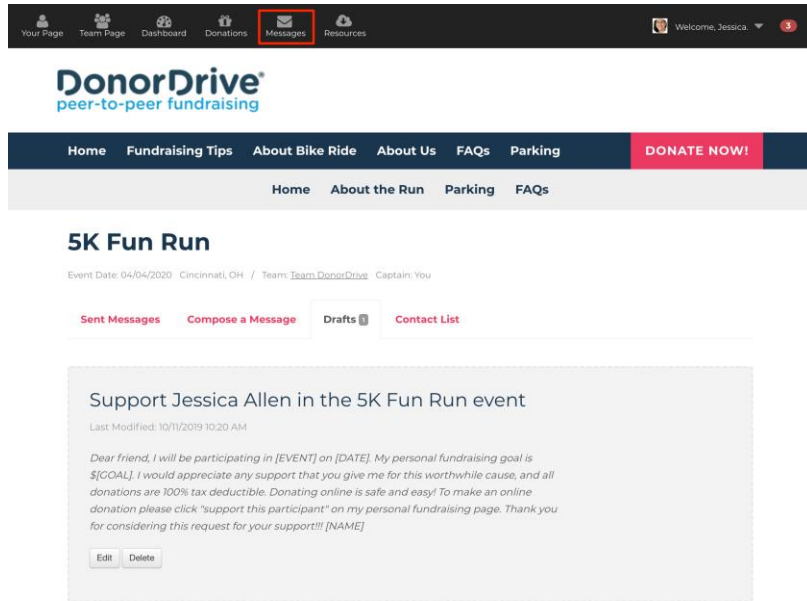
Your Page Team Page Dashboard Donations Messages Resources

Welcome, Jessica. 3

DonorDrive®
peer-to-peer fundraising

Home Fundraising Tips About Bike Ride About Us FAQs Parking DONATE NOW!

Home About the Run Parking FAQs

5K Fun Run

Event Date: 04/04/2020 Cincinnati, OH / Team: Team DonorDrive Captain: You

Sent Messages Compose a Message Drafts 1 Contact List

Support Jessica Allen in the 5K Fun Run event

Last Modified: 10/11/2019 10:20 AM

Dear friend, I will be participating in [EVENT] on [DATE]. My personal fundraising goal is $[GOAL]. I would appreciate any support that you give me for this worthwhile cause, and all donations are 100% tax deductible. Donating online is safe and easy! To make an online donation please click "support this participant" on my personal fundraising page. Thank you for considering this request for your support!!! [NAME]

Edit Delete